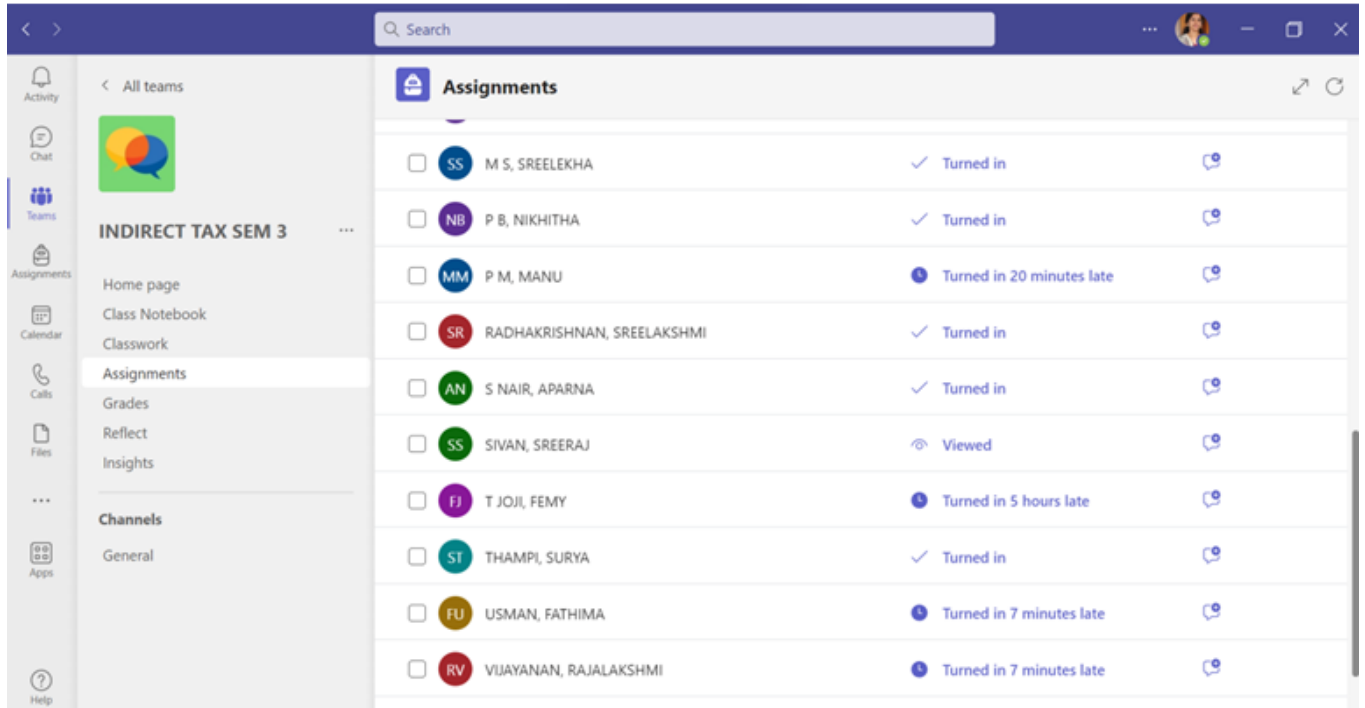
Search

Activity
Chat
Teams
Assignments
Calendar
Calls
Files
...
Apps
Help

< All teams

INDIRECT TAX SEM 3 ...

Home page
Class Notebook
Classwork
Assignments
Grades
Reflect
Insights

Channels
General

Assignments

SS M S, SREELEKHA Turned in
NB P B, NIKHITHA Turned in
MM P M, MANU Turned in 20 minutes late
SR RADHAKRISHNAN, SREELAKSHMI Turned in
AN S NAIR, APARNA Turned in
SS SIVAN, SREERAJ Viewed
FJ T JOJI, FEMY Turned in 5 hours late
ST THAMPI, SURYA Turned in
FU USMAN, FATHIMA Turned in 7 minutes late
RV VIJAYANAN, RAJALAKSHMI Turned in 7 minutes late